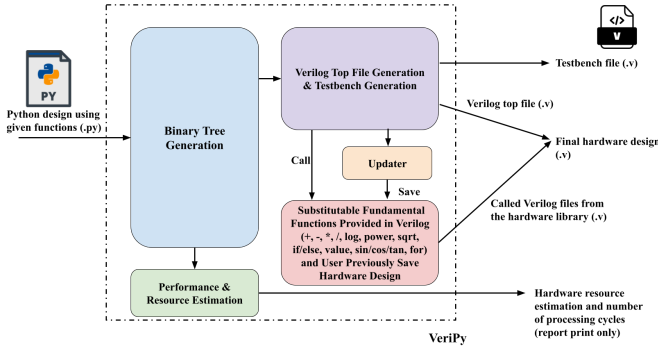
PY

Python design using given functions (.py)

Binary Tree Generation

Verilog Top File Generation & Testbench Generation

Testbench file (.v)

Verilog top file (.v)

Final hardware design (.v)

Call

Updater

Save

Called Verilog files from the hardware library (.v)

Substitutable Fundamental Functions Provided in Verilog (+, -, *, /, log, power, sqrt, if/else, value, sin/cos/tan, for) and User Previously Save Hardware Design

Performance & Resource Estimation

Hardware resource estimation and number of processing cycles (report print only)

VeriPy

V